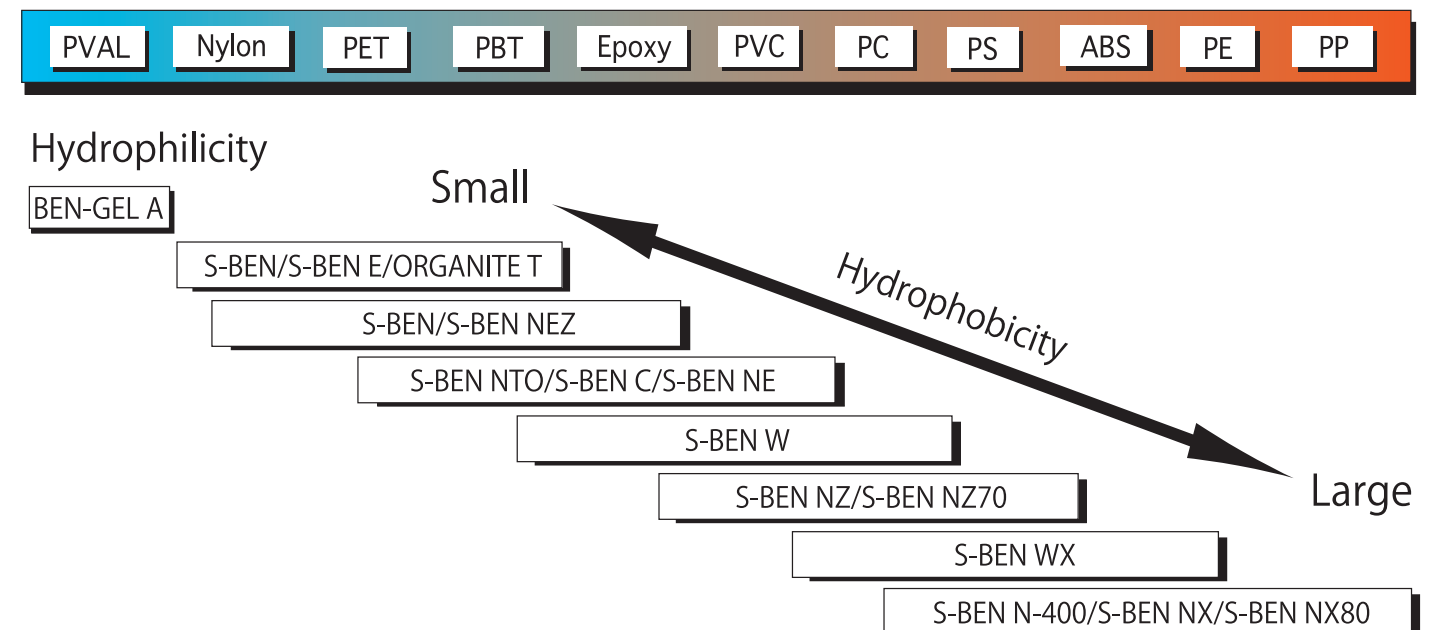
PVAL Nylon PET PBT Epoxy PVC PC PS ABS PE PP

Hydrophilicity

Small

BEN-GEL A

S-BEN/S-BEN E/ORGANITE T

S-BEN/S-BEN NEZ

S-BEN NTO/S-BEN C/S-BEN NE

S-BEN W

S-BEN NZ/S-BEN NZ70

S-BEN WX

S-BEN N-400/S-BEN NX/S-BEN NX80

Hydrophobicity

Large